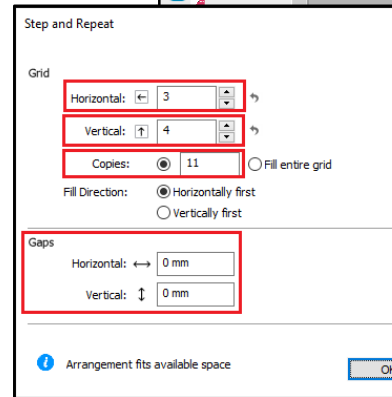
Step and Repeat

Grid

Horizontal: 3

Vertical: 4

Copies: 11

Fill entire grid

Fill Direction: Horizontally first

Vertically first

Gaps

Horizontal: 0 mm

Vertical: 0 mm

Arrangement fits available space

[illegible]